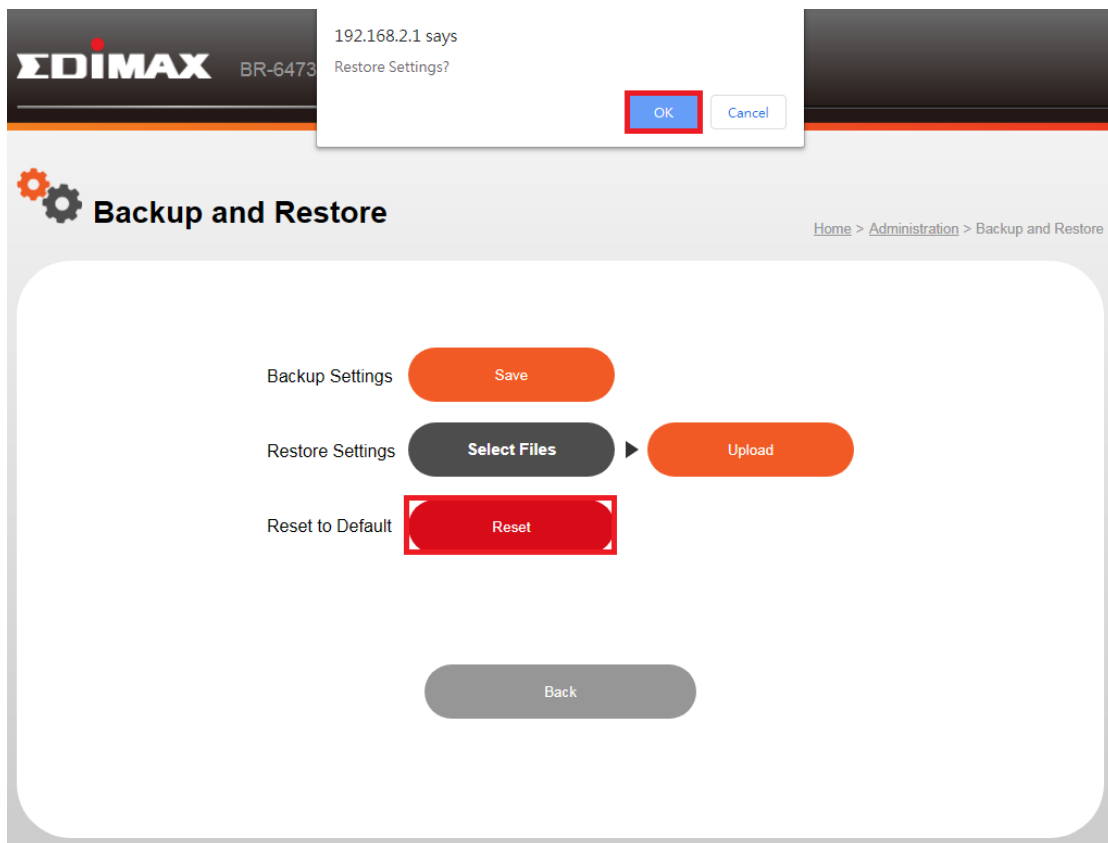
EDIMAX BR-6473

192.168.2.1 says

Restore Settings?

OK Cancel

Backup and Restore

Home > Administration > Backup and Restore

Backup Settings Save

Restore Settings Select Files Upload

Reset to Default Reset

Back